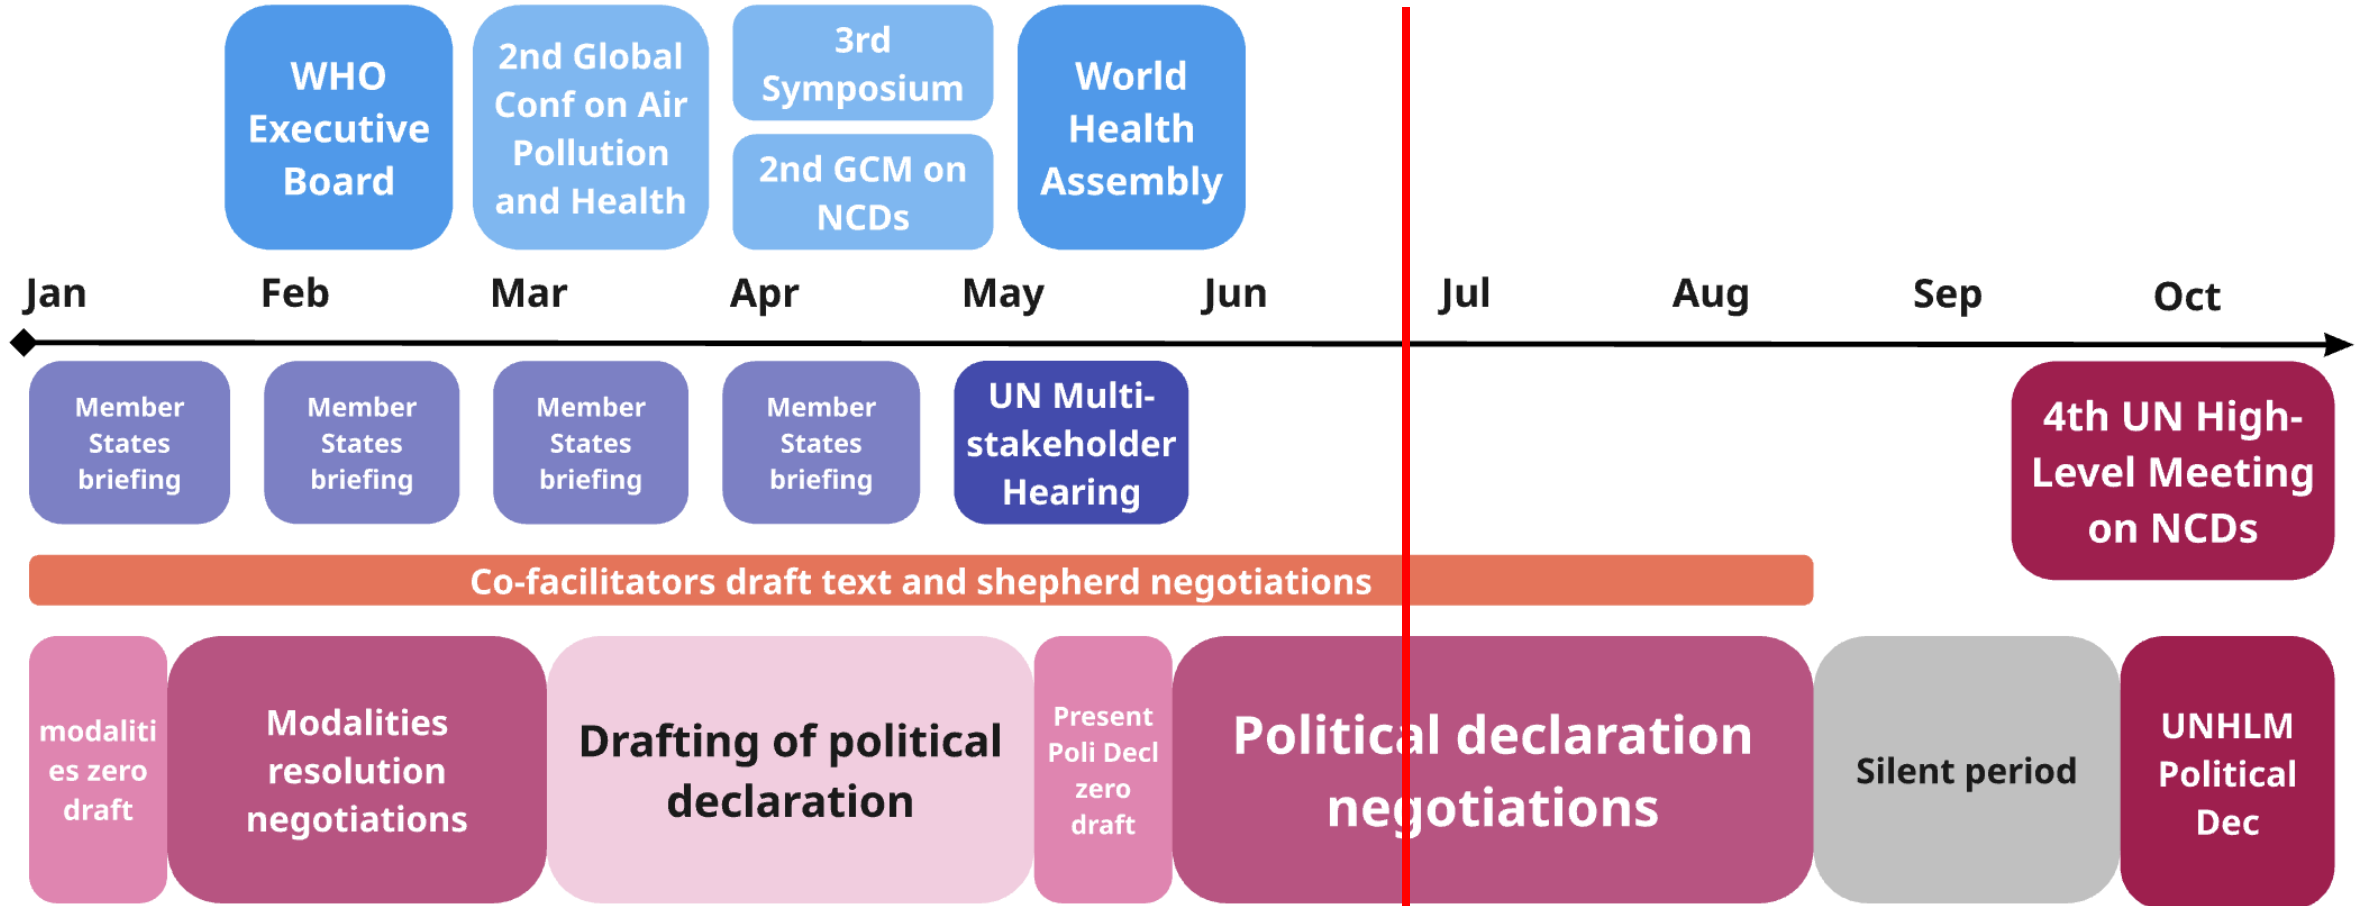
WHO Executive Board

2nd Global Conf on Air Pollution and Health

3rd Symposium

2nd GCM on NCDs

World Health Assembly

Jan Feb Mar Apr May Jun Jul Aug Sep Oct

Member States briefing

Member States briefing

Member States briefing

Member States briefing

UN Multi-stakeholder Hearing

4th UN High-Level Meeting on NCDs

Co-facilitators draft text and shepherd negotiations

modalities zero draft

Modalities resolution negotiations

Drafting of political declaration

Present Poli Decl zero draft

Political declaration negotiations

Silent period

UNHLM Political Dec